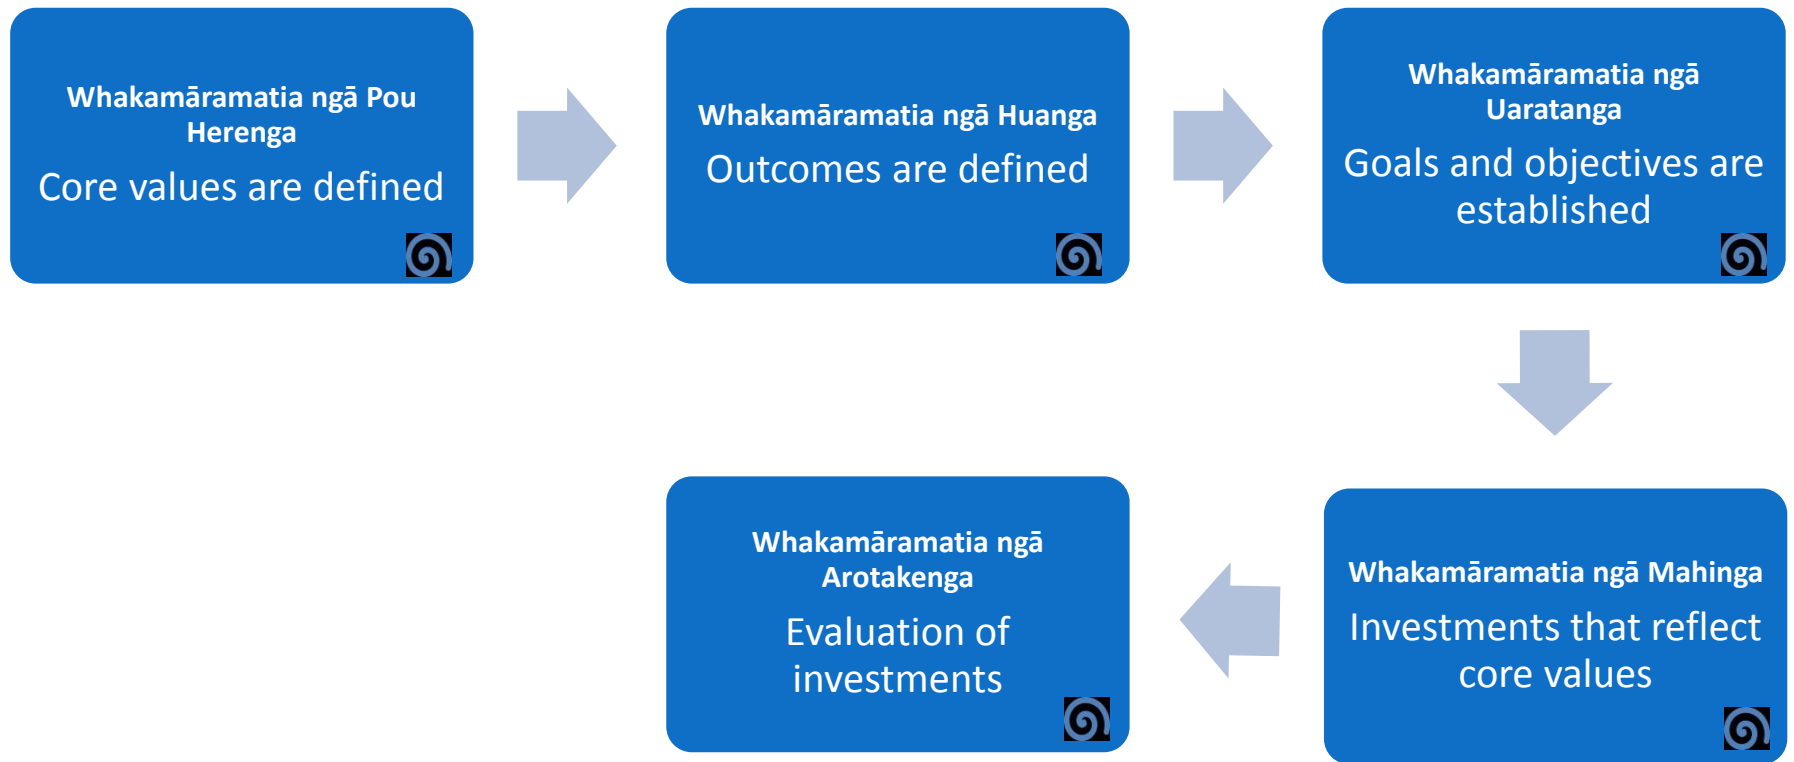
Whakamāramatia ngā Pou Herenga
Core values are defined

Whakamāramatia ngā Huanga
Outcomes are defined

Whakamāramatia ngā Uaratanga
Goals and objectives are established

Whakamāramatia ngā Mahinga
Investments that reflect core values

Whakamāramatia ngā Arotakenga
Evaluation of investments